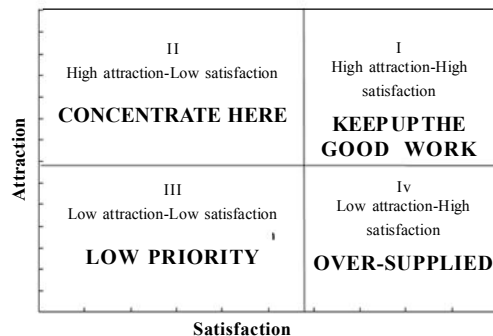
II
High attraction-Low satisfaction
CONCENTRATE HERE

I
High attraction-High satisfaction
KEEP UP THE GOOD WORK

III
Low attraction-Low satisfaction
LOW PRIORITY

Iv
Low attraction-High satisfaction
OVER-SUPPLIED

Attraction

Satisfaction